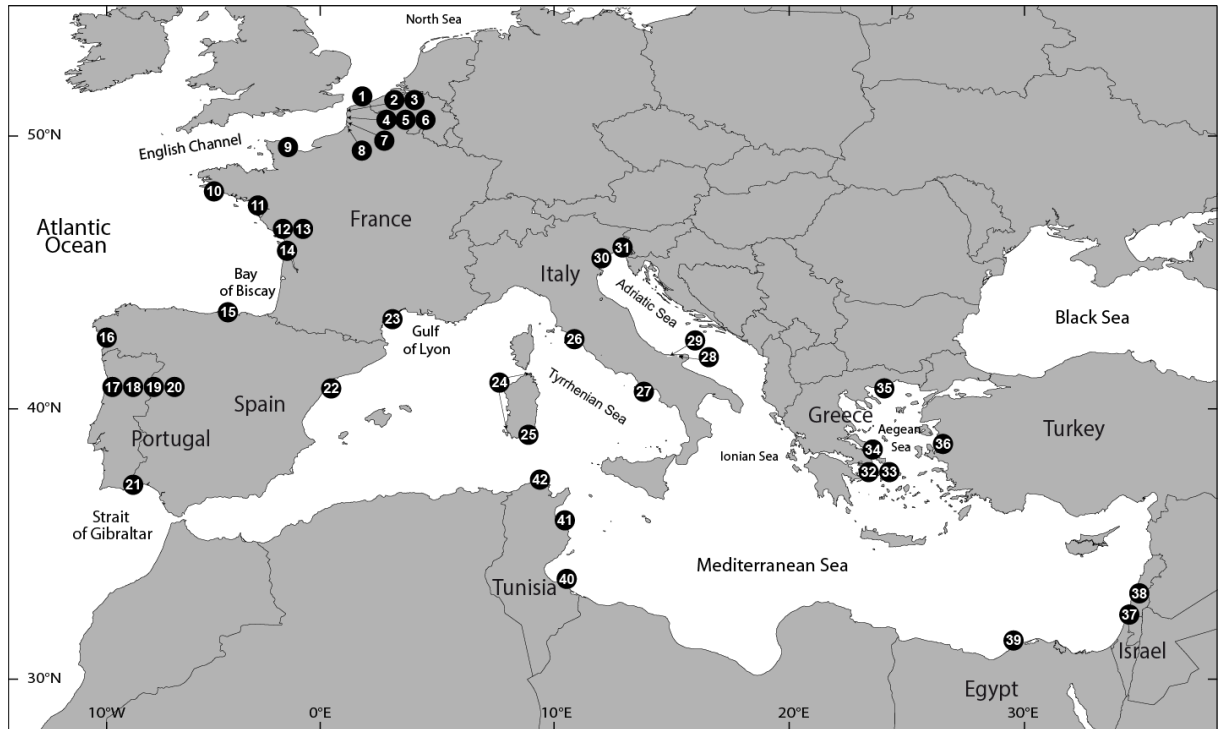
North Sea

1 2 3
4 5 6
7 8

50°N

English Channel 9

10
11

Atlantic Ocean

12 13
14

France

Bay of Biscay

15

23

Gulf of Lyon

30 31

Italy

Adriatic Sea

29
28

26

Black Sea

16

17 18 19 20

22

Spain

40°N

Portugal

24

25

Tyrrhenian Sea

27

35

Greece

Aegean Sea

34 36

32 33

Turkey

Ionian Sea

21

Strait of Gibraltar

42

41

Tunisia

40

Mediterranean Sea

38
37

Israel

39

Egypt

30°N

10°W

0°E

10°E

20°E

30°E